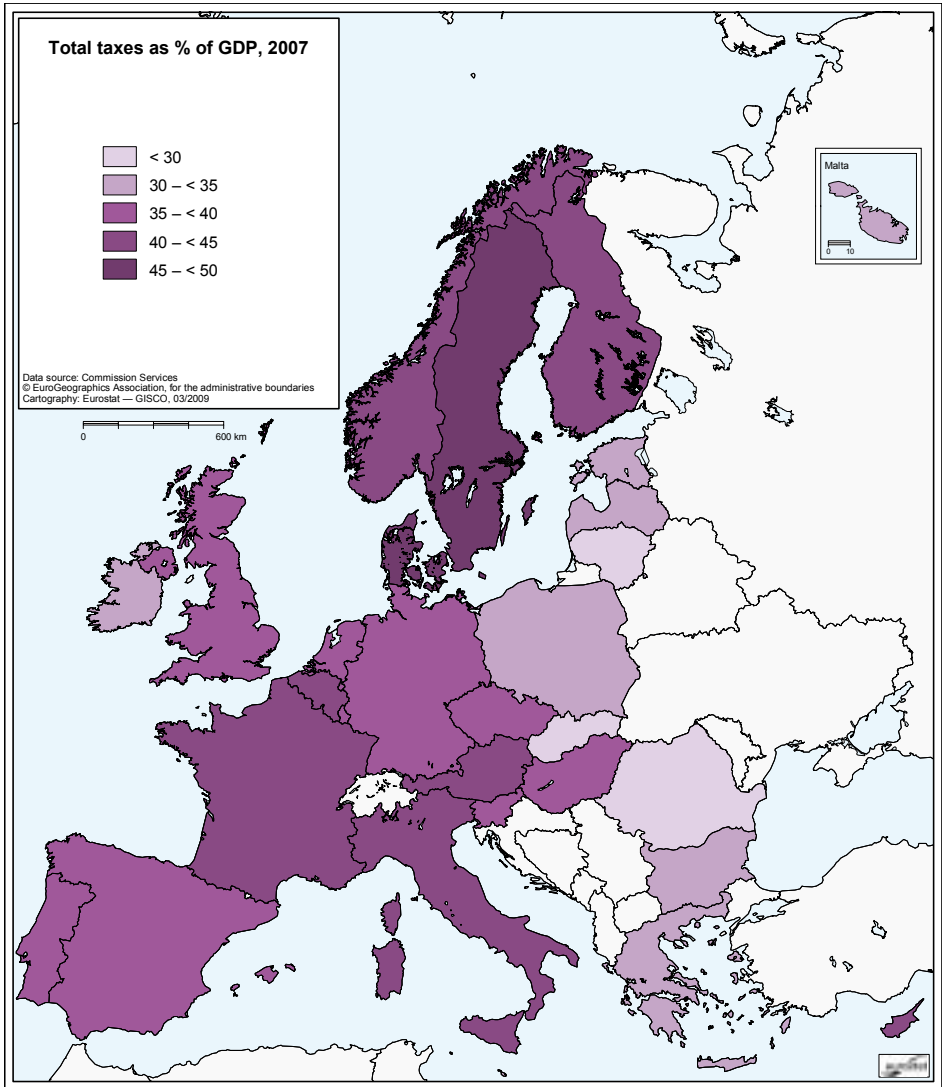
Total taxes as % of GDP, 2007

< 30
30 – < 35
35 – < 40
40 – < 45
45 – < 50

Data source: Commission Services
© EuroGeographics Association, for the administrative boundaries
Cartography: Eurostat — GISCO, 03/2009

0
600 km

Malta
0 10